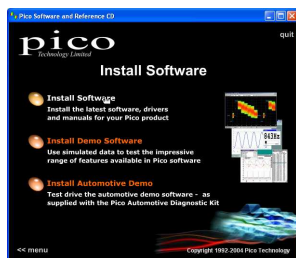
Pico Software and Reference CD

quit

pico
Technology Limited

Install Software

Install Software
Install the latest software, drivers and manuals for your Pico product

Install Demo Software
Use simulated data to test the impressive range of features available in Pico software

Install Automotive Demo
Test drive the automotive demo software - as supplied with the Pico Automotive Diagnostic Kit

<< menu

Copyright 1992-2004 Pico Technology